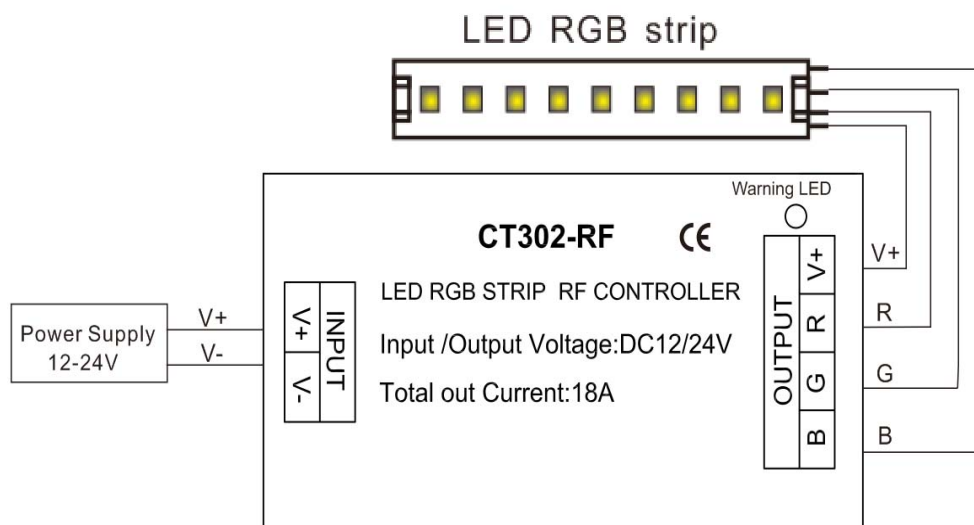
LED RGB strip

Warning LED

CT302-RF

CE

LED RGB STRIP RF CONTROLLER

Input /Output Voltage:DC12/24V

Total out Current:18A

Power Supply 12-24V

V+

V-

INPUT

V+

V-

OUTPUT

V+

R

G

B

V+

R

G

B